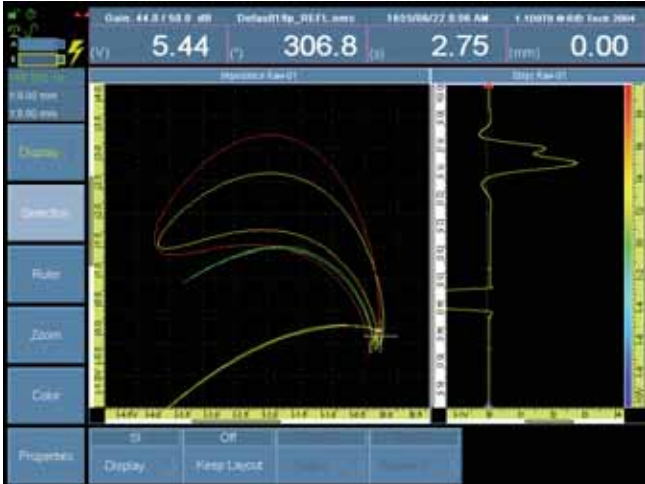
Gain: 44.0 / 50.0 dB    Default18p_REFL.ows    1605/06/22 5:06 AM    1.100T0 ⊕ 6iD Tech 2004

(V) 5.44 (°) 306.8 (s) 2.75 (mm) 0.00

Impedance Raw-01

Strip Raw-01

Display

Selection

Ruler

Zoom

Color

Properties

SI
Display

Off
Keep Layout